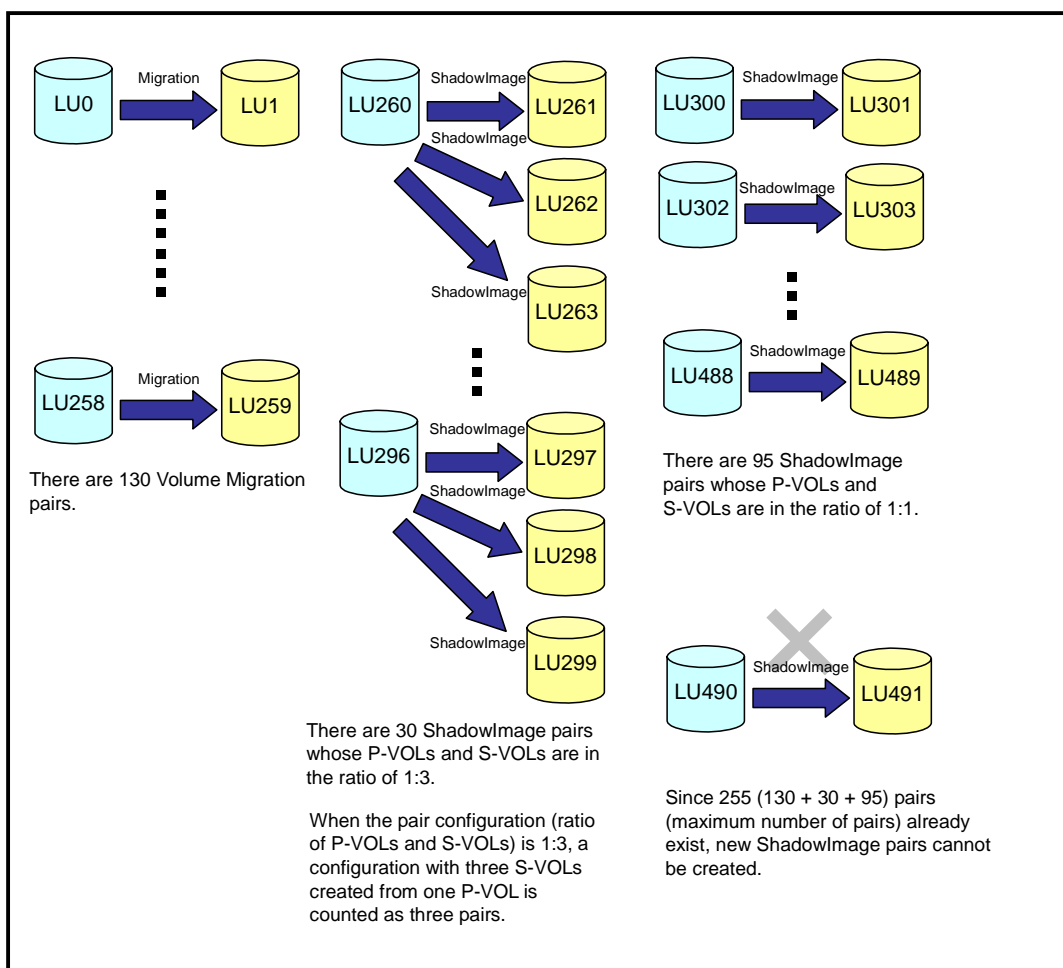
LU0 Migration LU1

LU258 Migration LU259

There are 130 Volume Migration pairs.

LU260 ShadowImage LU261
ShadowImage LU262
ShadowImage LU263

LU296 ShadowImage LU297
ShadowImage LU298
ShadowImage LU299

There are 30 ShadowImage pairs whose P-VOLs and S-VOLs are in the ratio of 1:3.

When the pair configuration (ratio of P-VOLs and S-VOLs) is 1:3, a configuration with three S-VOLs created from one P-VOL is counted as three pairs.

LU300 ShadowImage LU301
LU302 ShadowImage LU303

LU488 ShadowImage LU489

There are 95 ShadowImage pairs whose P-VOLs and S-VOLs are in the ratio of 1:1.

LU490 ShadowImage LU491

Since 255 (130 + 30 + 95) pairs (maximum number of pairs) already exist, new ShadowImage pairs cannot be created.